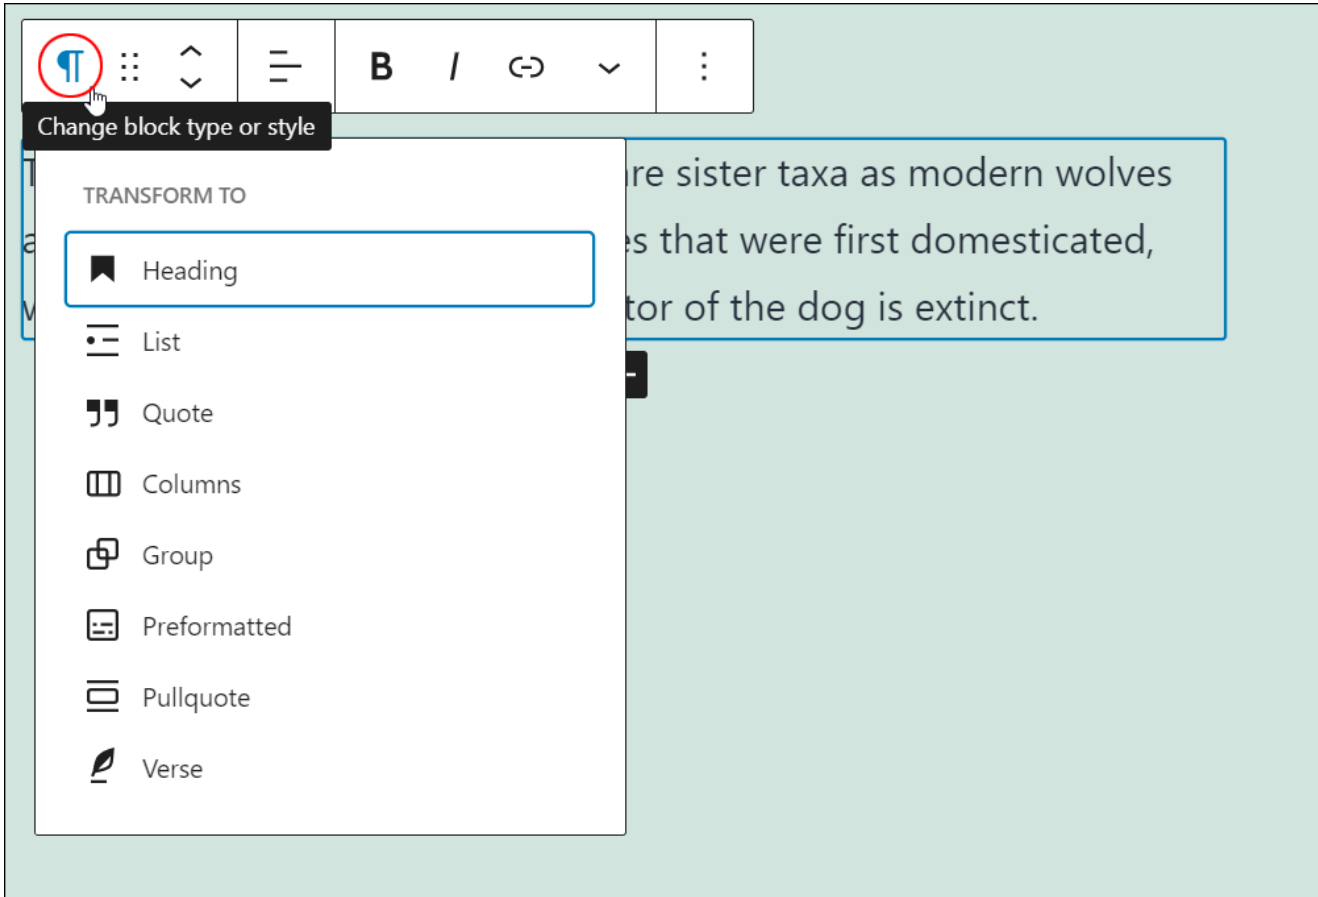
¶ B I

Change block type or style

TRANSFORM TO

Heading

List

Quote

Columns

Group

Preformatted

Pullquote

Verse

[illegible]re sister taxa as modern wolves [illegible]s that were first domesticated, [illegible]tor of the dog is extinct.